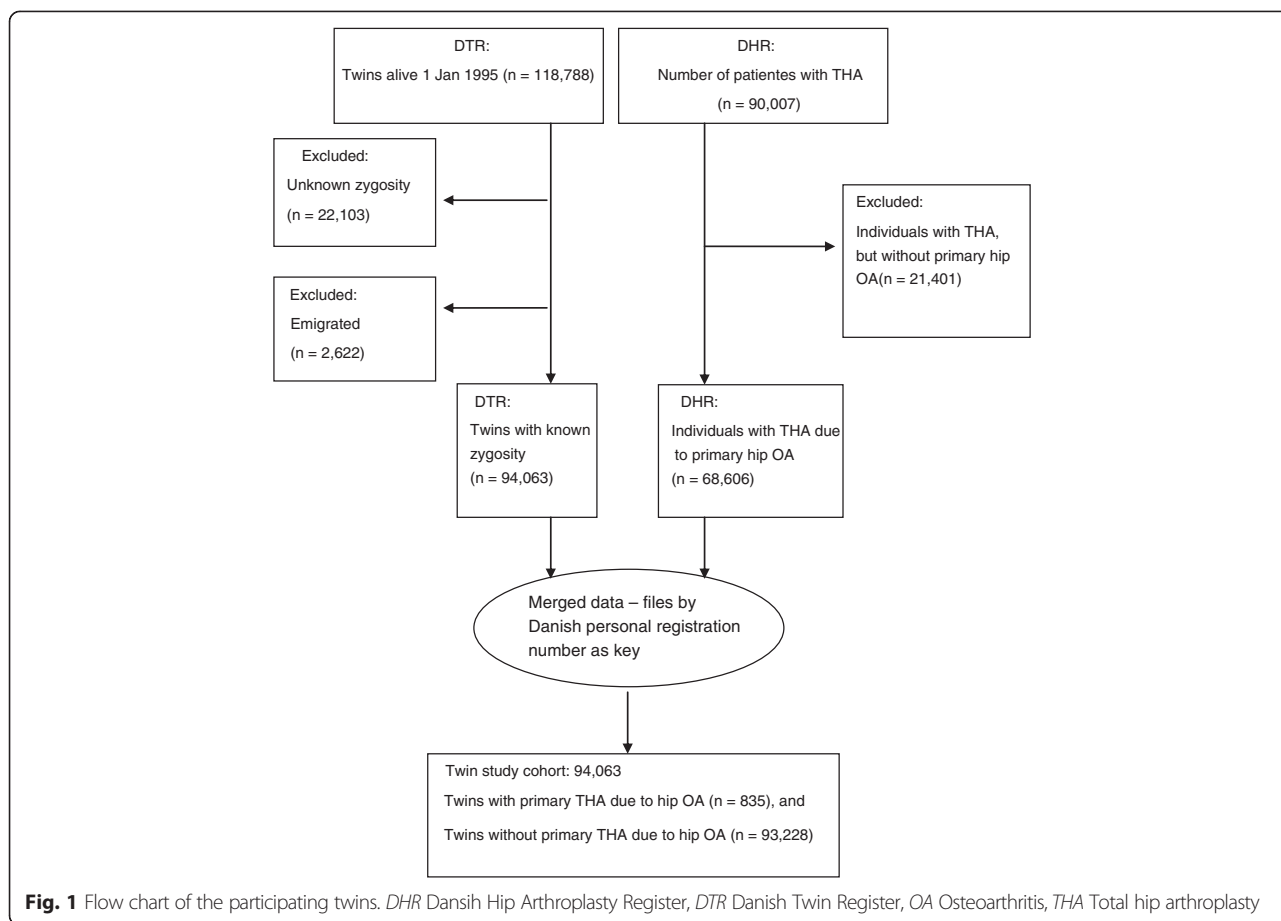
DTR:
Twins alive 1 Jan 1995 (n = 118,788)

DHR:
Number of patientes with THA
(n = 90,007)

Excluded:
Unknown zygosity
(n = 22,103)

Excluded:
Individuals with THA, but without primary hip OA(n = 21,401)

Excluded:
Emigrated
(n = 2,622)

DTR:
Twins with known zygosity
(n = 94,063)

DHR:
Individuals with THA due to primary hip OA
(n = 68,606)

Merged data – files by Danish personal registration number as key

Twin study cohort: 94,063
Twins with primary THA due to hip OA (n = 835), and
Twins without primary THA due to hip OA (n = 93,228)

**Fig. 1** Flow chart of the participating twins. *DHR* Dansih Hip Arthroplasty Register, *DTR* Danish Twin Register, *OA* Osteoarthritis, *THA* Total hip arthroplasty